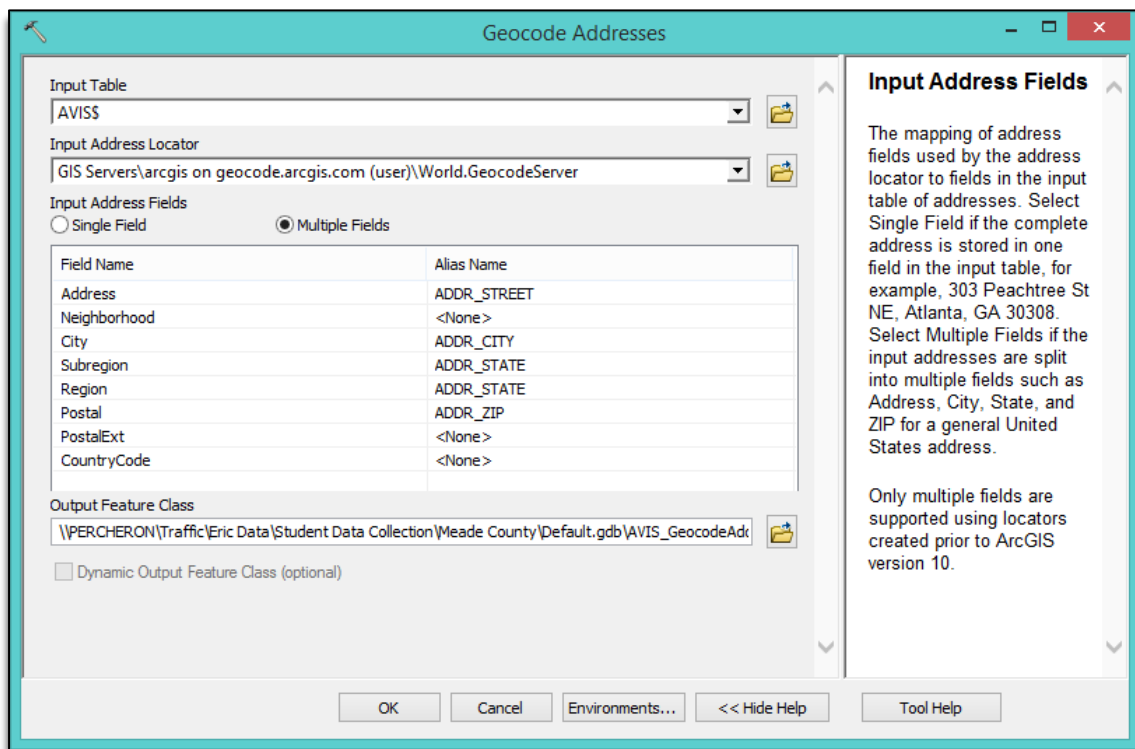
Geocode Addresses

Input Table
AVIS$

Input Address Locator
GIS Servers\arcgis on geocode.arcgis.com (user)\World.GeocodeServer

Input Address Fields
Single Field
Multiple Fields

| Field Name | Alias Name |
|---|---|
| Address | ADDR_STREET |
| Neighborhood | <None> |
| City | ADDR_CITY |
| Subregion | ADDR_STATE |
| Region | ADDR_STATE |
| Postal | ADDR_ZIP |
| PostalExt | <None> |
| CountryCode | <None> |

Output Feature Class
\\PERCHERON\Traffic\Eric Data\Student Data Collection\Meade County\Default.gdb\AVIS_GeocodeAdc

Dynamic Output Feature Class (optional)

Input Address Fields

The mapping of address fields used by the address locator to fields in the input table of addresses. Select Single Field if the complete address is stored in one field in the input table, for example, 303 Peachtree St NE, Atlanta, GA 30308. Select Multiple Fields if the input addresses are split into multiple fields such as Address, City, State, and ZIP for a general United States address.

Only multiple fields are supported using locators created prior to ArcGIS version 10.

OK Cancel Environments... << Hide Help Tool Help